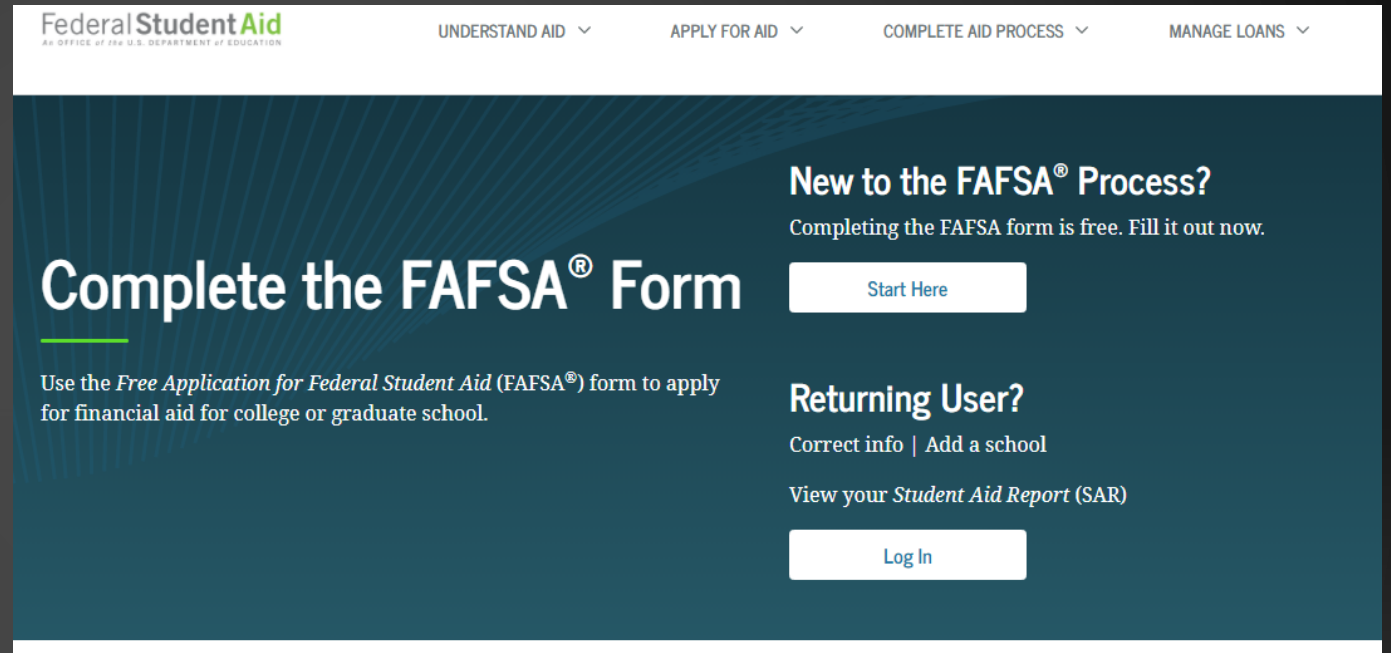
Federal Student Aid
An OFFICE of the U.S. DEPARTMENT of EDUCATION

UNDERSTAND AID
APPLY FOR AID
COMPLETE AID PROCESS
MANAGE LOANS

Complete the FAFSA® Form

Use the Free Application for Federal Student Aid (FAFSA®) form to apply for financial aid for college or graduate school.

New to the FAFSA® Process?

Completing the FAFSA form is free. Fill it out now.

Start Here

Returning User?

Correct info | Add a school

View your Student Aid Report (SAR)

Log In